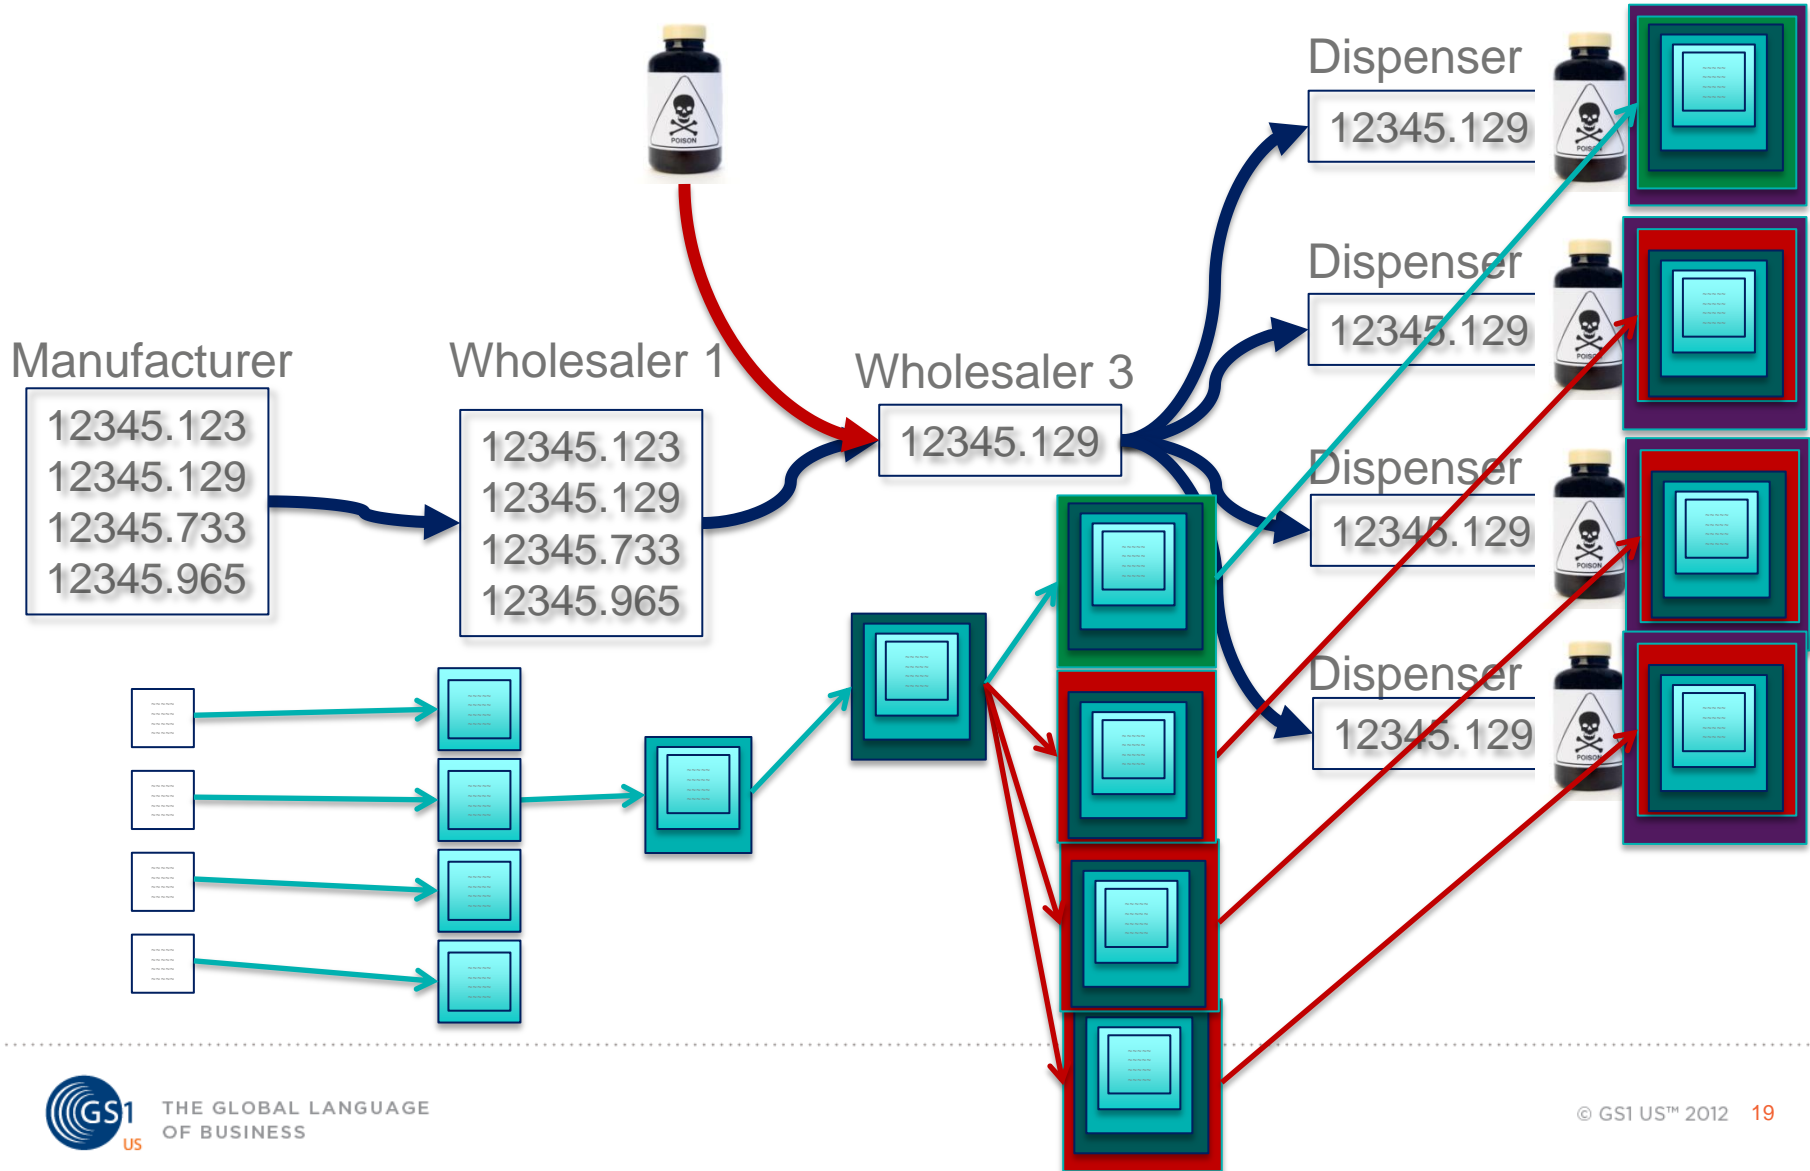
POISON

Manufacturer
12345.123
12345.129
12345.733
12345.965

Wholesaler 1
12345.123
12345.129
12345.733
12345.965

Wholesaler 3
12345.129

Dispenser
12345.129

Dispenser
12345.129

Dispenser
12345.129

Dispenser
12345.129

POISON

POISON

POISON

POISON

GS1 US
THE GLOBAL LANGUAGE OF BUSINESS

© GS1 US™ 2012 19